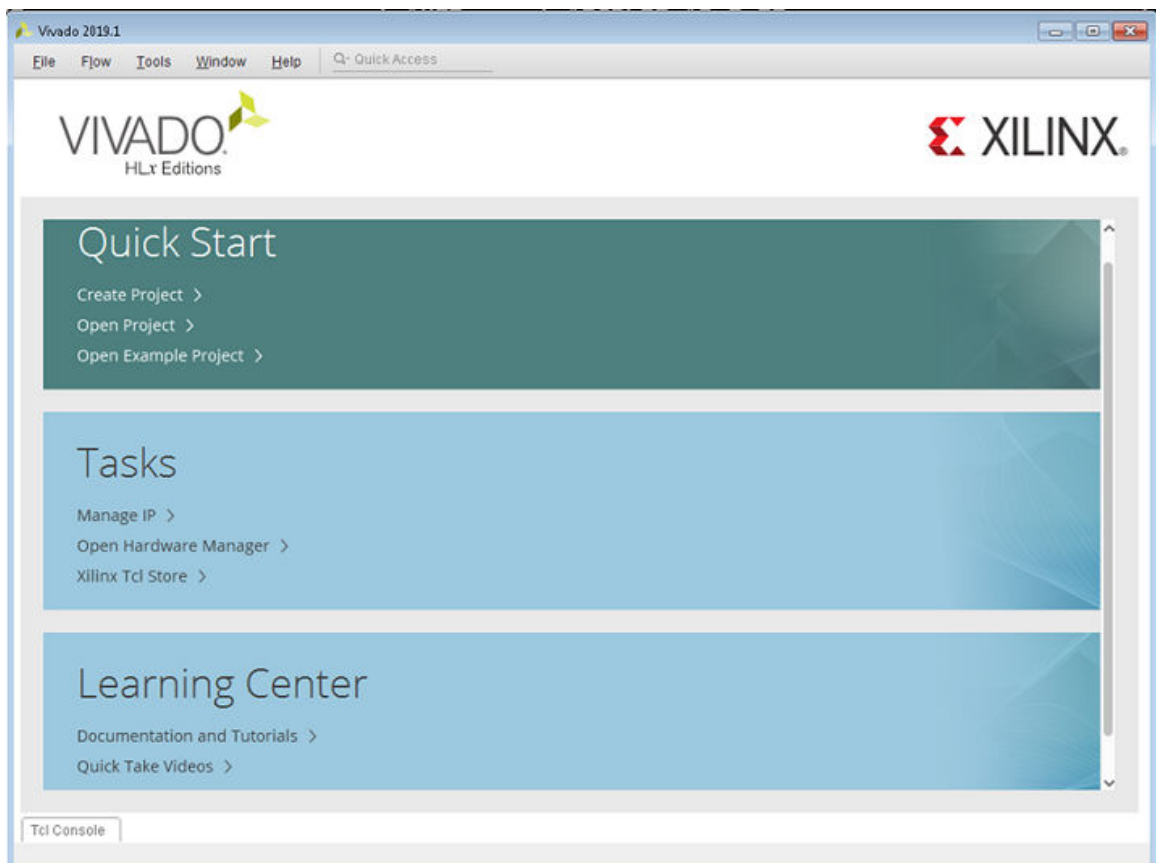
Vivado 2019.1

File Flow Tools Window Help Quick Access

VIVADO
HLx Editions

XILINX.

Quick Start

Create Project >

Open Project >

Open Example Project >

Tasks

Manage IP >

Open Hardware Manager >

Xilinx Tcl Store >

Learning Center

Documentation and Tutorials >

Quick Take Videos >

Tcl Console